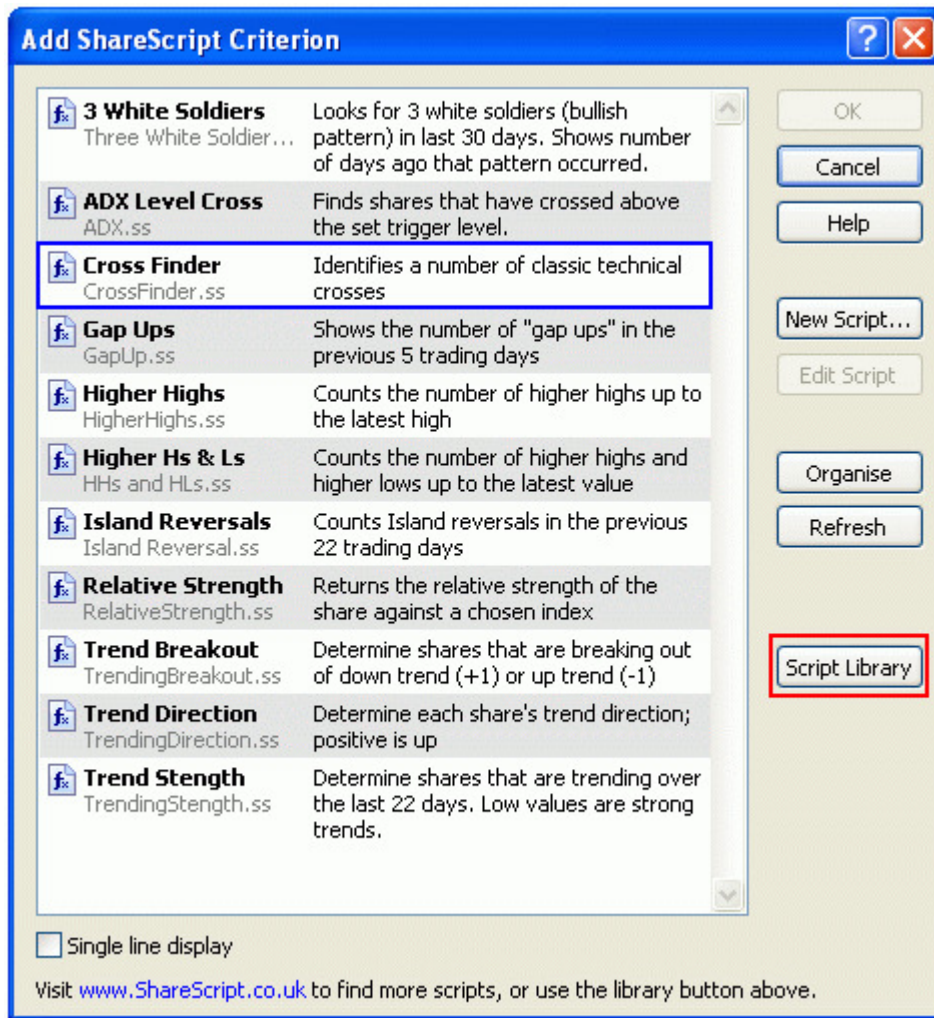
Add ShareScript Criterion

| | |
|---|---|
| **3 White Soldiers** Three White Soldier... | Looks for 3 white soldiers (bullish pattern) in last 30 days. Shows number of days ago that pattern occurred. |
| **ADX Level Cross** ADX.ss | Finds shares that have crossed above the set trigger level. |
| **Cross Finder** CrossFinder.ss | Identifies a number of classic technical crosses |
| **Gap Ups** GapUp.ss | Shows the number of "gap ups" in the previous 5 trading days |
| **Higher Highs** HigherHighs.ss | Counts the number of higher highs up to the latest high |
| **Higher Hs & Ls** HHs and HLs.ss | Counts the number of higher highs and higher lows up to the latest value |
| **Island Reversals** Island Reversal.ss | Counts Island reversals in the previous 22 trading days |
| **Relative Strength** RelativeStrength.ss | Returns the relative strength of the share against a chosen index |
| **Trend Breakout** TrendingBreakout.ss | Determine shares that are breaking out of down trend (+1) or up trend (-1) |
| **Trend Direction** TrendingDirection.ss | Determine each share's trend direction; positive is up |
| **Trend Stength** TrendingStength.ss | Determine shares that are trending over the last 22 days. Low values are strong trends. |

OK
Cancel
Help
New Script...
Edit Script
Organise
Refresh
Script Library

Single line display

Visit www.ShareScript.co.uk to find more scripts, or use the library button above.